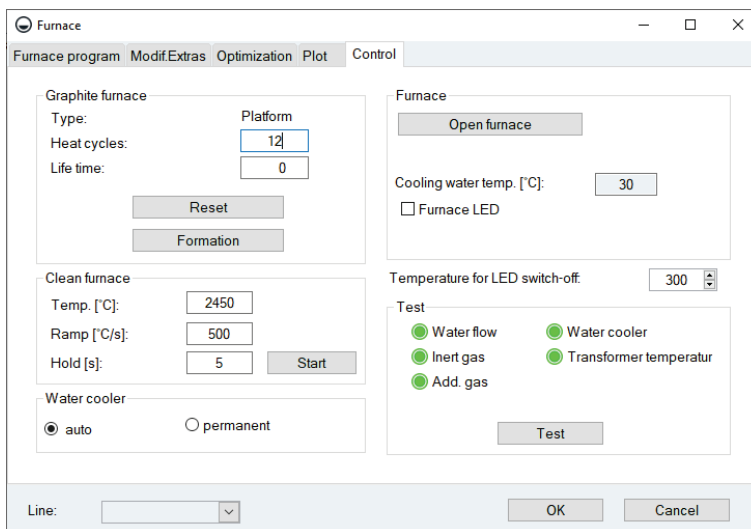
Furnace

Furnace program | Modif.Extras | Optimization | Plot | Control

Graphite furnace
Type: Platform
Heat cycles: 12
Life time: 0
Reset
Formation

Clean furnace
Temp. [°C]: 2450
Ramp [°C/s]: 500
Hold [s]: 5
Start

Water cooler
auto
permanent

Furnace
Open furnace
Cooling water temp. [°C]: 30
Furnace LED

Temperature for LED switch-off: 300

Test
Water flow
Water cooler
Inert gas
Transformer temperatur
Add. gas
Test

Line:
OK
Cancel